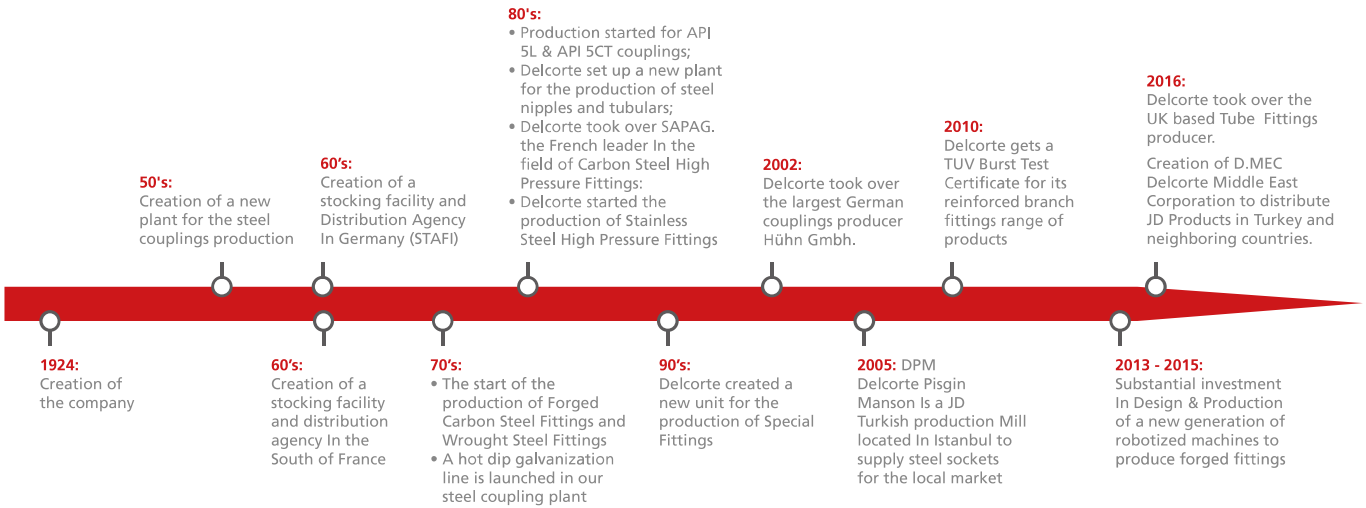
80's:
• Production started for API 5L & API 5CT couplings;
• Delcorte set up a new plant for the production of steel nipples and tubulars;
• Delcorte took over SAPAG. the French leader In the field of Carbon Steel High Pressure Fittings:
• Delcorte started the production of Stainless Steel High Pressure Fittings

2016:
Delcorte took over the UK based Tube Fittings producer.

Creation of D.MEC Delcorte Middle East Corporation to distribute JD Products in Turkey and neighboring countries.

50's:
Creation of a new plant for the steel couplings production

60's:
Creation of a stocking facility and Distribution Agency In Germany (STAFI)

2002:
Delcorte took over the largest German couplings producer Hühn Gmbh.

2010:
Delcorte gets a TUV Burst Test Certificate for its reinforced branch fittings range of products

1924:
Creation of the company

60's:
Creation of a stocking facility and distribution agency In the South of France

70's:
• The start of the production of Forged Carbon Steel Fittings and Wrought Steel Fittings
• A hot dip galvanization line is launched in our steel coupling plant

90's:
Delcorte created a new unit for the production of Special Fittings

2005: DPM Delcorte Pisgin Manson Is a JD Turkish production Mill located In Istanbul to supply steel sockets for the local market

2013 - 2015:
Substantial investment In Design & Production of a new generation of robotized machines to produce forged fittings